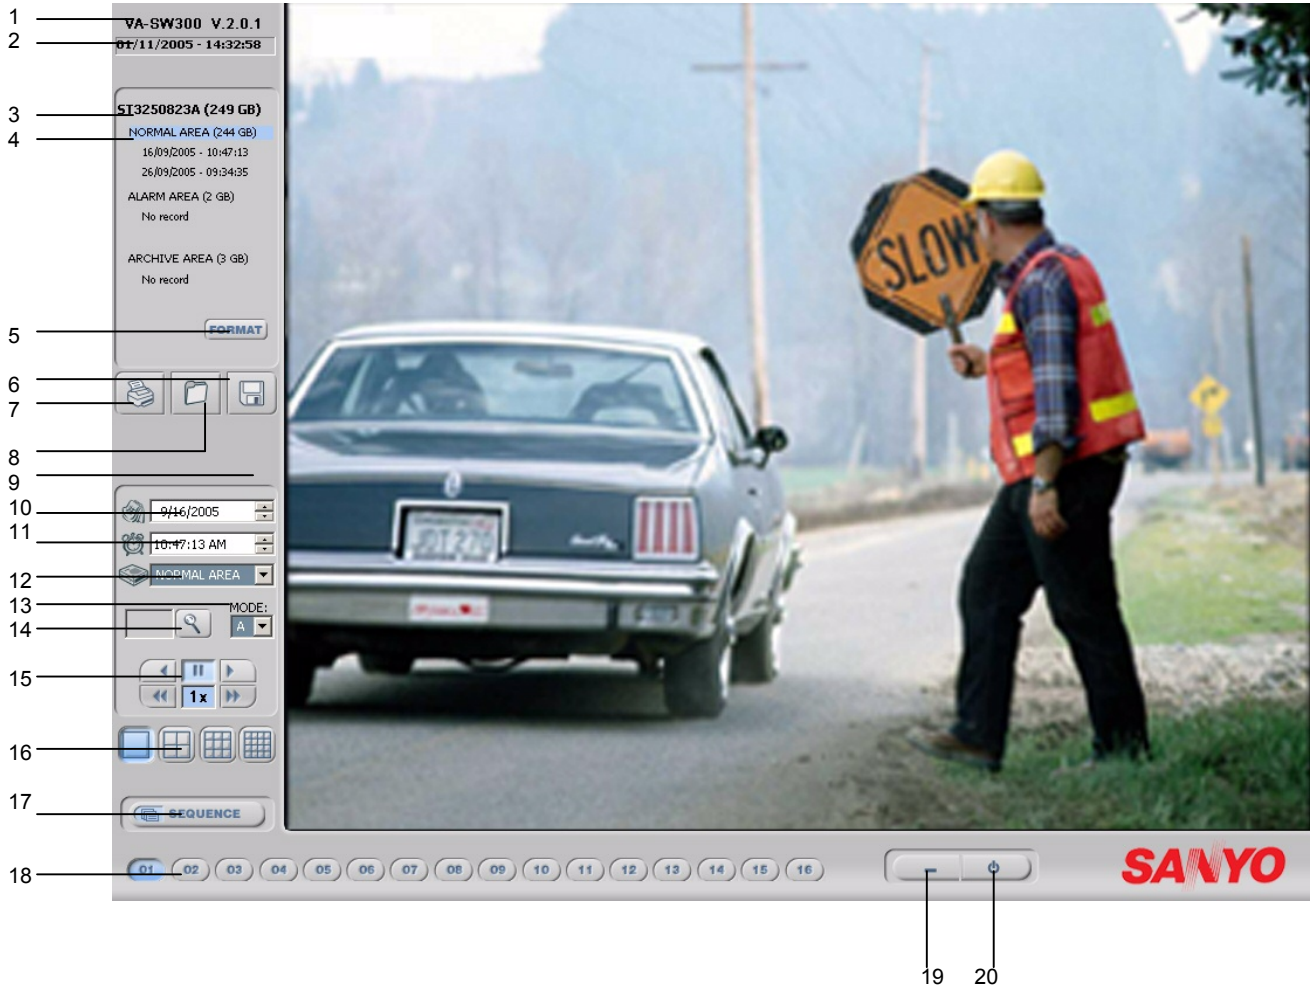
1
2
VA-SW300 V.2.0.1
01/11/2005 - 14:32:58

3
4
ST3250823A (249 GB)
NORMAL AREA (244 GB)
16/09/2005 - 10:47:13
26/09/2005 - 09:34:35
ALARM AREA (2 GB)
No record
ARCHIVE AREA (3 GB)
No record

5
FORMAT

6
7
8
9

10
9/16/2005
11
10:47:13 AM
12
NORMAL AREA
13
MODE:
14
A

15
1x

16

17
SEQUENCE

18
01 02 03 04 05 06 07 08 09 10 11 12 13 14 15 16

SLOW

SANYO

19
20